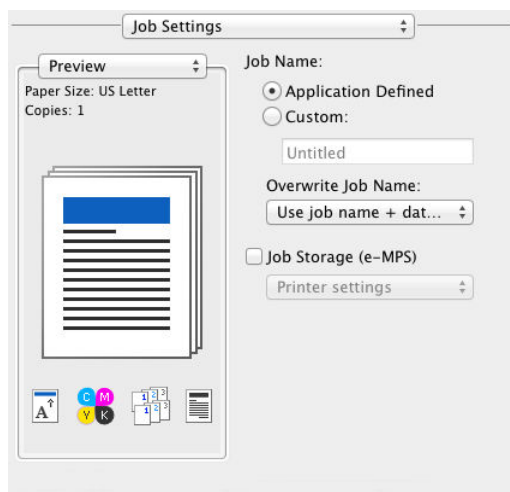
Job Settings

Preview

Paper Size: US Letter
Copies: 1

A

C M Y K

1 2 3
1 2 3

Job Name:

Application Defined

Custom:

Untitled

Overwrite Job Name:

Use job name + dat...

Job Storage (e-MPS)

Printer settings